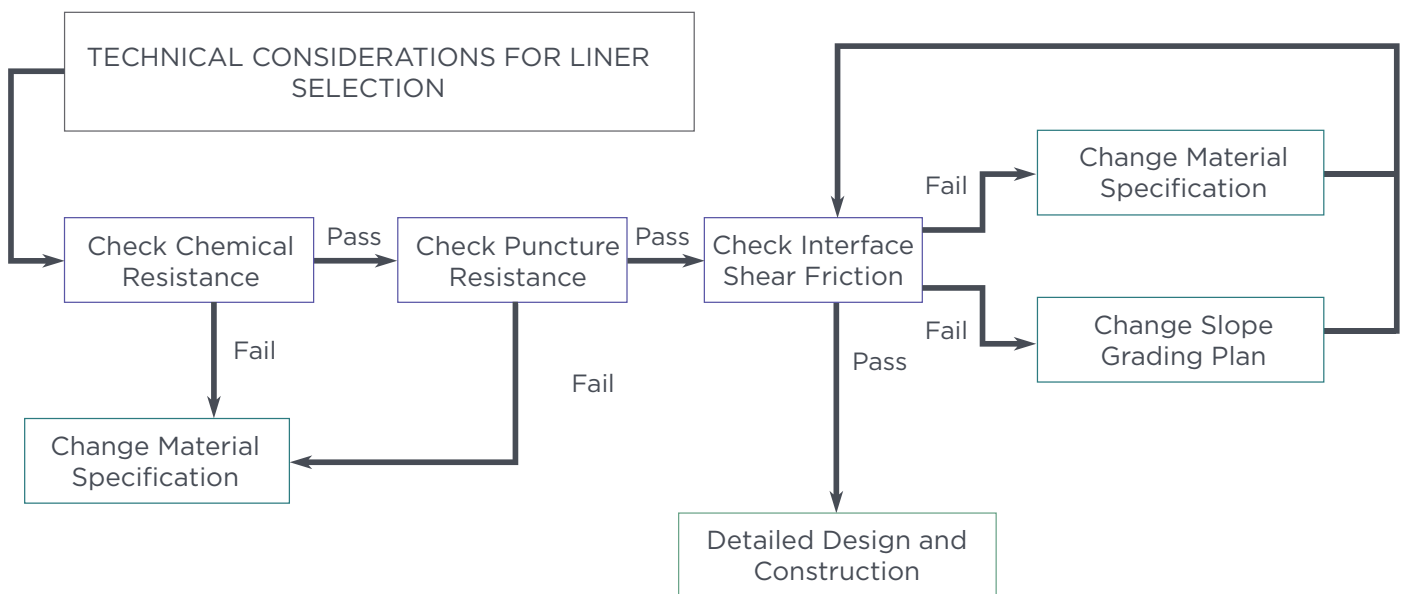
TECHNICAL CONSIDERATIONS FOR LINER SELECTION

Check Chemical Resistance

Pass

Check Puncture Resistance

Pass

Check Interface Shear Friction

Fail

Change Material Specification

Fail

Change Slope Grading Plan

Fail

Fail

Pass

Change Material Specification

Detailed Design and Construction